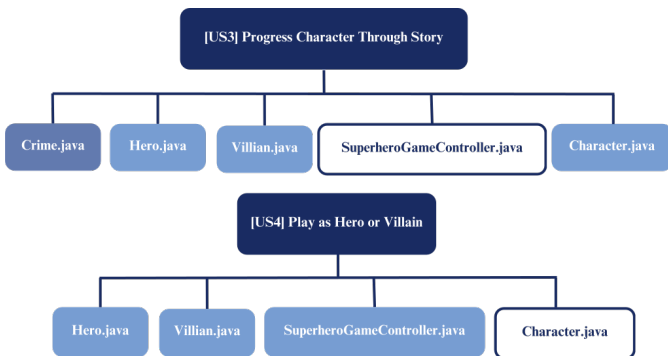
[US3] Progress Character Through Story

Crime.java

Hero.java

Villian.java

SuperheroGameController.java

Character.java

[US4] Play as Hero or Villain

Hero.java

Villian.java

SuperheroGameController.java

Character.java